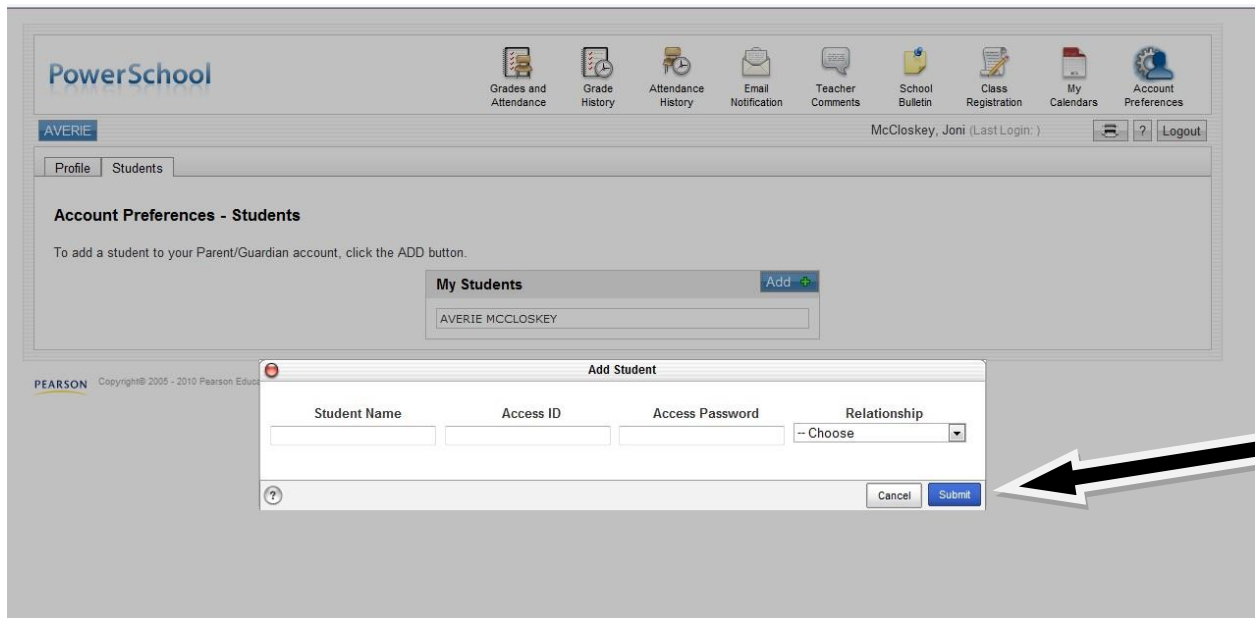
PowerSchool

Grades and Attendance
Grade History
Attendance History
Email Notification
Teacher Comments
School Bulletin
Class Registration
My Calendars
Account Preferences

AVERIE

McCloskey, Joni (Last Login: )

?
Logout

Profile
Students

Account Preferences - Students

To add a student to your Parent/Guardian account, click the ADD button.

My Students
Add

AVERIE MCCLOSKEY

PEARSON Copyright© 2005 - 2010 Pearson Educa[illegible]

Add Student

| Student Name | Access ID | Access Password | Relationship |
|---|---|---|---|
| | | | -- Choose |

?
Cancel
Submit